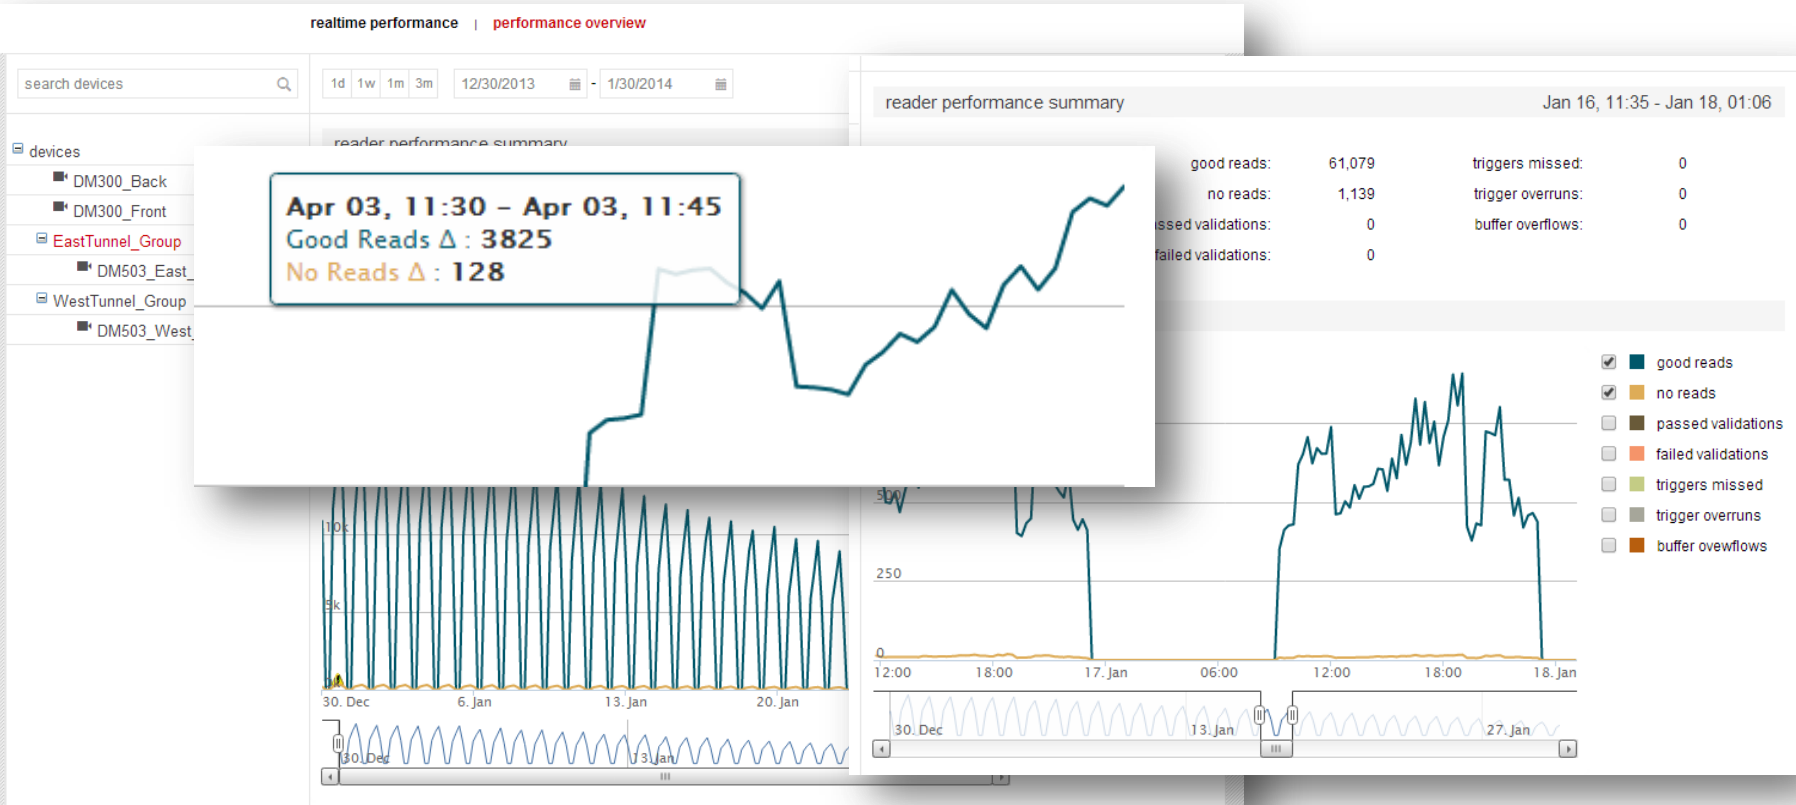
realtime performance | performance overview

search devices

1d 1w 1m 3m 12/30/2013 - 1/30/2014

devices
DM300_Back
DM300_Front
EastTunnel_Group
DM503_East_
WestTunnel_Group
DM503_West_

reader performance summary

Apr 03, 11:30 – Apr 03, 11:45
Good Reads Δ : 3825
No Reads Δ : 128

10k
5k
0
30. Dec 6. Jan 13. Jan 20. Jan
30. Dec 13. Jan

reader performance summary Jan 16, 11:35 - Jan 18, 01:06

| | | | |
|---|---|---|---|
| good reads: | 61,079 | triggers missed: | 0 |
| no reads: | 1,139 | trigger overruns: | 0 |
| ssed validations: | 0 | buffer overflows: | 0 |
| failed validations: | 0 | | |

good reads
no reads
passed validations
failed validations
triggers missed
trigger overruns
buffer ovewflows

500
250
0
12:00 18:00 17. Jan 06:00 12:00 18:00 18. Jan
30. Dec 13. Jan 27. Jan